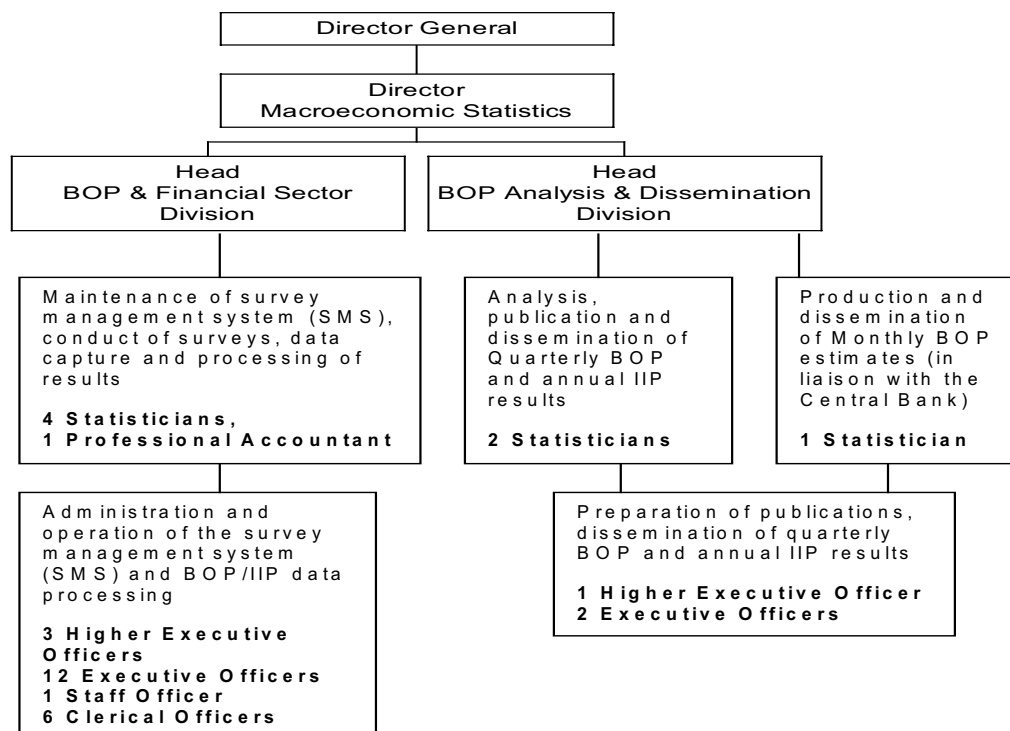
Director General

Director
Macroeconomic Statistics

Head
BOP & Financial Sector Division

Head
BOP Analysis & Dissemination Division

Maintenance of survey management system (SMS), conduct of surveys, data capture and processing of results

**4 Statisticians,**
**1 Professional Accountant**

Analysis, publication and dissemination of Quarterly BOP and annual IIP results

**2 Statisticians**

Production and dissemination of Monthly BOP estimates (in liaison with the Central Bank)

**1 Statistician**

Administration and operation of the survey management system (SMS) and BOP/IIP data processing

**3 Higher Executive Officers**
**12 Executive Officers**
**1 Staff Officer**
**6 Clerical Officers**

Preparation of publications, dissemination of quarterly BOP and annual IIP results

**1 Higher Executive Officer**
**2 Executive Officers**